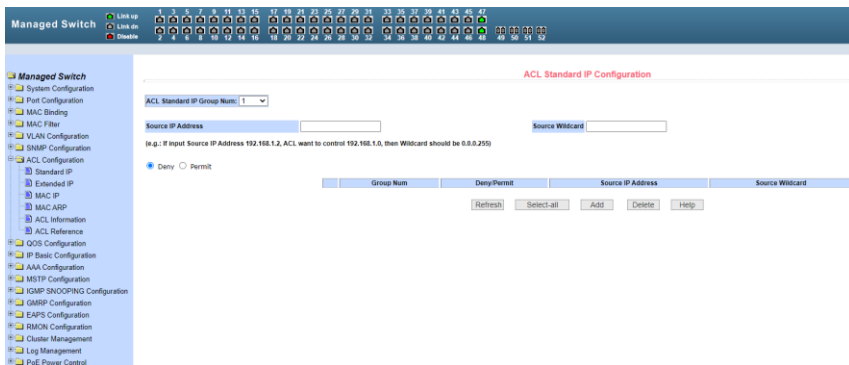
Managed Switch
Link up
Link dn
Disable

1 3 5 7 9 11 13 15 17 19 21 23 25 27 29 31 33 35 37 39 41 43 45 47
2 4 6 8 10 12 14 16 18 20 22 24 26 28 30 32 34 36 38 40 42 44 46 48 49 50 51 52

Managed Switch
System Configuration
Port Configuration
MAC Binding
MAC Filter
VLAN Configuration
SNMP Configuration
ACL Configuration
Standard IP
Extended IP
MAC IP
MAC ARP
ACL Information
ACL Reference
QOS Configuration
IP Basic Configuration
AAA Configuration
MSTP Configuration
IGMP SNOOPING Configuration
GMRP Configuration
EAPS Configuration
RMON Configuration
Cluster Management
Log Management
PoE Power Control

ACL Standard IP Configuration

ACL Standard IP Group Num: 1

Source IP Address
Source Wildcard

(e.g.: If input Source IP Address 192.168.1.2, ACL want to control 192.168.1.0, then Wildcard should be 0.0.0.255)

Deny Permit

| | Group Num | Deny/Permit | Source IP Address | Source Wildcard |
|---|---|---|---|---|

Refresh Select-all Add Delete Help